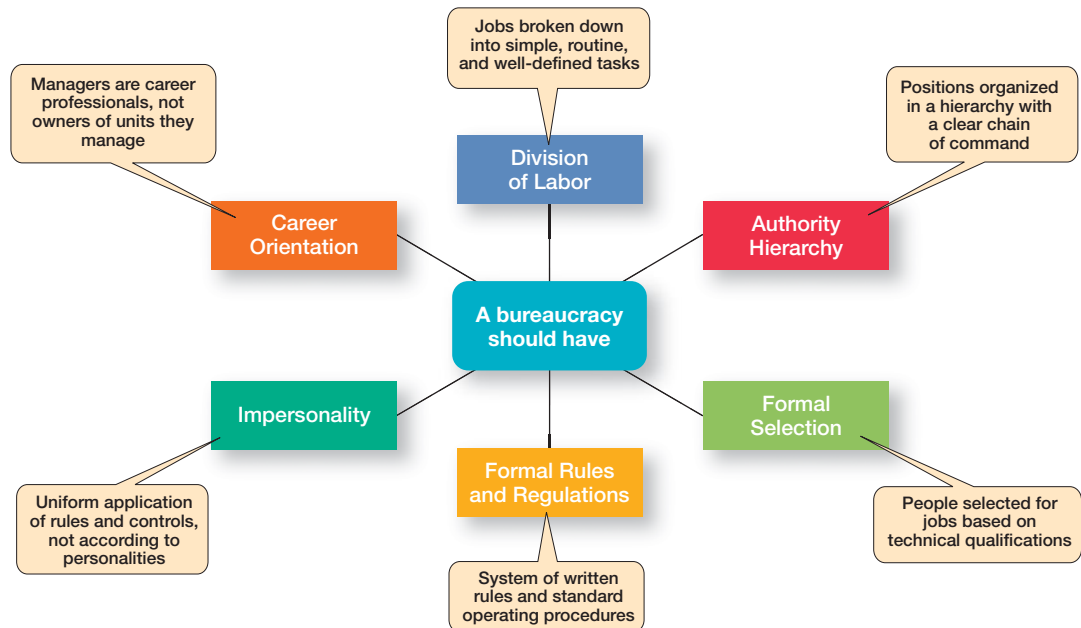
Jobs broken down into simple, routine, and well-defined tasks

Division of Labor

Managers are career professionals, not owners of units they manage

Career Orientation

Positions organized in a hierarchy with a clear chain of command

Authority Hierarchy

A bureaucracy should have

Impersonality

Formal Selection

Uniform application of rules and controls, not according to personalities

Formal Rules and Regulations

People selected for jobs based on technical qualifications

System of written rules and standard operating procedures